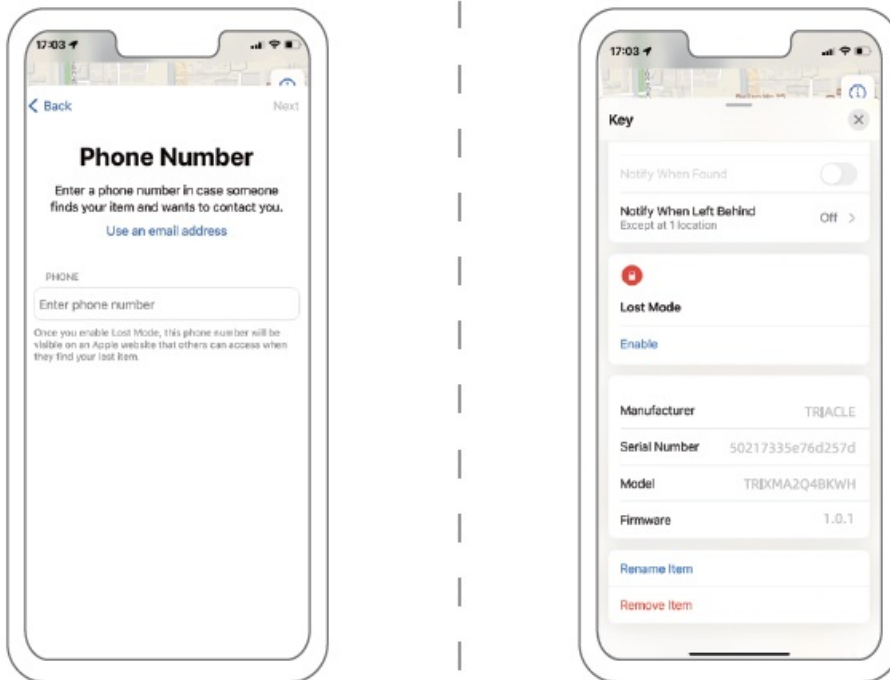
17:03

< Back

Next

Phone Number

Enter a phone number in case someone finds your item and wants to contact you.

Use an email address

PHONE

Enter phone number

Once you enable Lost Mode, this phone number will be visible on an Apple website that others can access when they find your lost item.

17:03

Key

Notify When Found

Notify When Left Behind
Except at 1 location

Off >

Lost Mode

Enable

| | |
|---|---|
| Manufacturer | TRIACLE |
| Serial Number | 50217335e76d257d |
| Model | TRIXMA2Q4BKWH |
| Firmware | 1.0.1 |

Rename Item

Remove Item